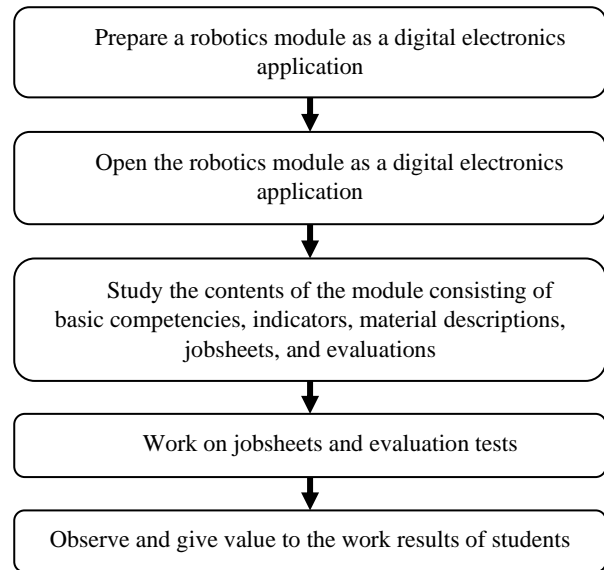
Prepare a robotics module as a digital electronics application

Open the robotics module as a digital electronics application

Study the contents of the module consisting of basic competencies, indicators, material descriptions, jobsheets, and evaluations

Work on jobsheets and evaluation tests

Observe and give value to the work results of students